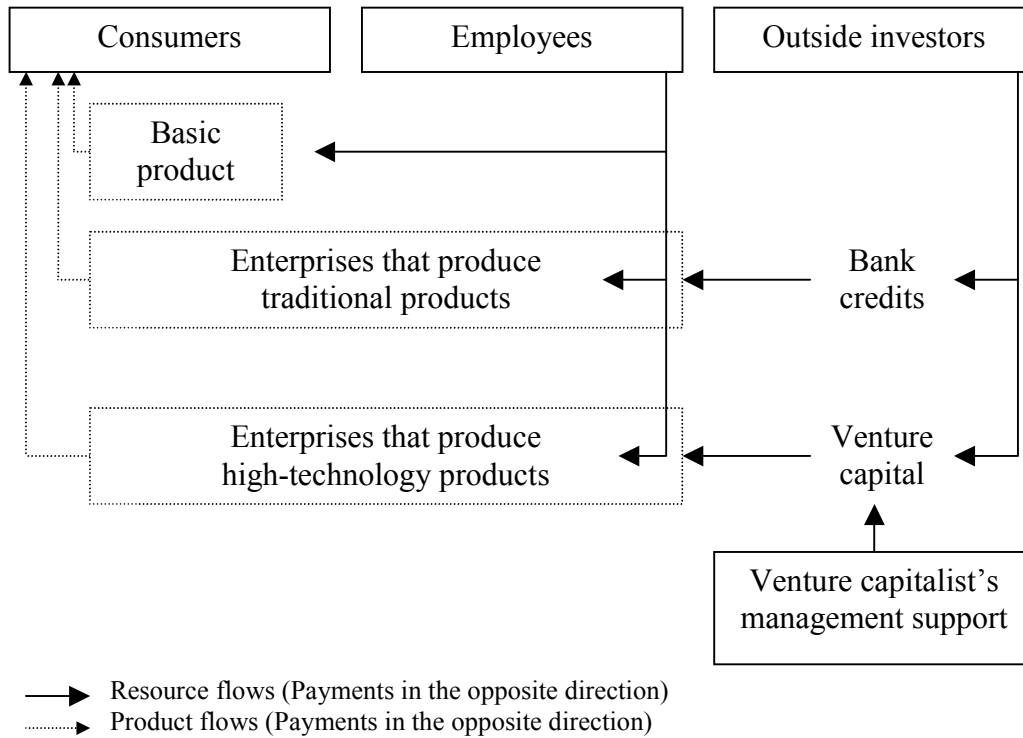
Consumers

Employees

Outside investors

Basic product

Enterprises that produce traditional products

Bank credits

Enterprises that produce high-technology products

Venture capital

Venture capitalist's management support

Resource flows (Payments in the opposite direction)

Product flows (Payments in the opposite direction)